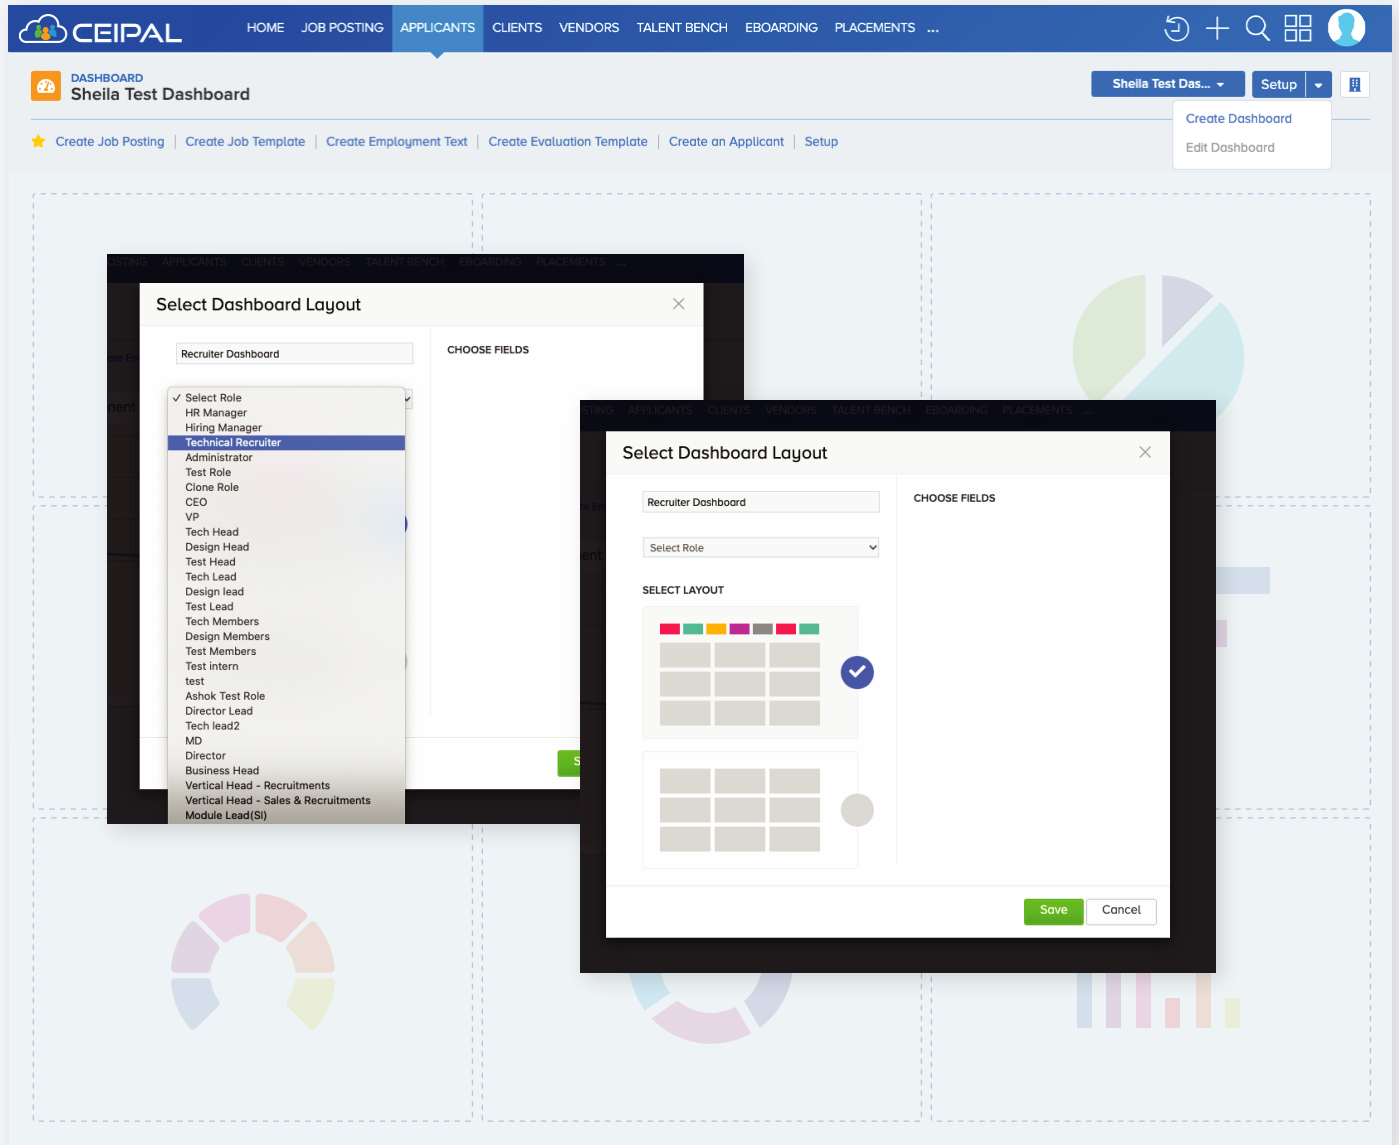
CEIPAL

HOME JOB POSTING APPLICANTS CLIENTS VENDORS TALENT BENCH EBOARDING PLACEMENTS ...

DASHBOARD
Sheila Test Dashboard

Sheila Test Das... Setup

Create Dashboard
Edit Dashboard

Create Job Posting | Create Job Template | Create Employment Text | Create Evaluation Template | Create an Applicant | Setup

Select Dashboard Layout

Recruiter Dashboard

CHOOSE FIELDS

✓ Select Role
HR Manager
Hiring Manager
Technical Recruiter
Administrator
Test Role
Clone Role
CEO
VP
Tech Head
Design Head
Test Head
Tech Lead
Design lead
Test Lead
Tech Members
Design Members
Test Members
Test intern
test
Ashok Test Role
Director Lead
Tech lead2
MD
Director
Business Head
Vertical Head - Recruitments
Vertical Head - Sales & Recruitments
Module Lead(SI)

Select Dashboard Layout

Recruiter Dashboard

Select Role

CHOOSE FIELDS

SELECT LAYOUT

Save Cancel